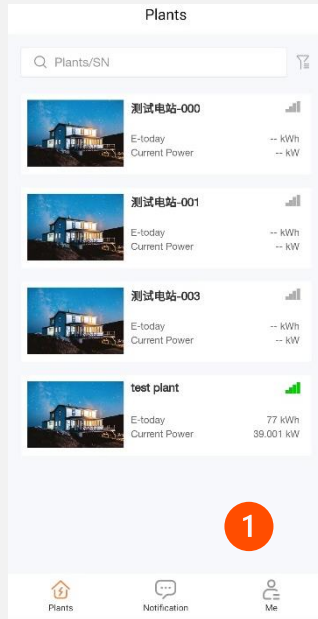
Plants

Plants/SN

测试电站-000
E-today -- kWh
Current Power -- kW

测试电站-001
E-today -- kWh
Current Power -- kW

测试电站-003
E-today -- kWh
Current Power -- kW

test plant
E-today 77 kWh
Current Power 39.001 kW

1

Plants
Notification
Me